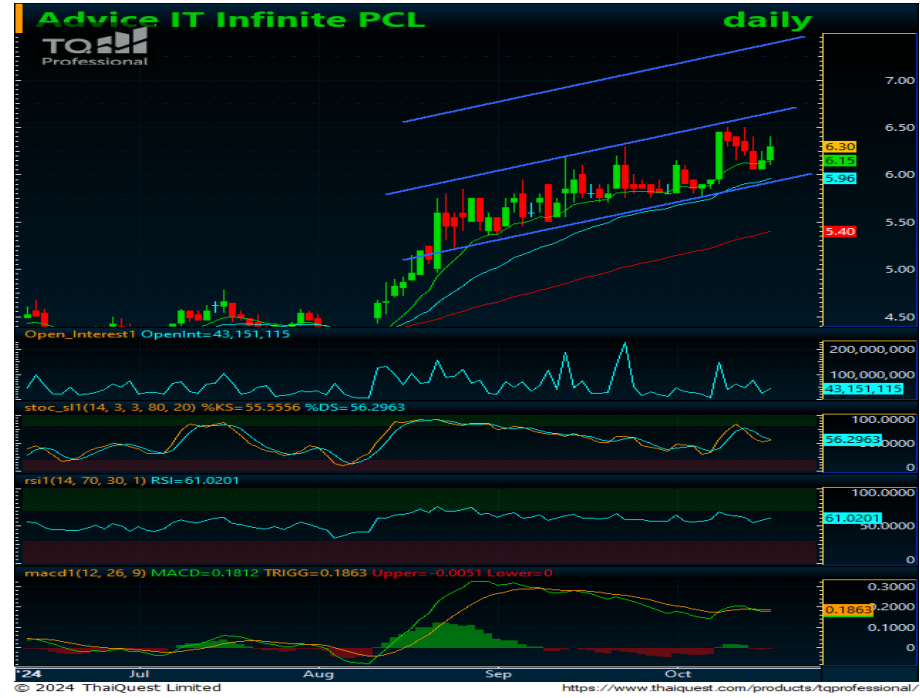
Advice IT Infinite PCL
daily
TQ
Professional
7.00
6.50
6.30
6.15
6.00
5.96
5.50
5.40
5.00
4.50
Open_Interest1 OpenInt=43,151,115
200,000,000
100,000,000
43,151,115
stoc_sl1(14, 3, 3, 80, 20) %KS=55.5556 %DS=56.2963
100.0000
56.2963
0
rsi1(14, 70, 30, 1) RSI=61.0201
100.0000
61.0201
0
macd1(12, 26, 9) MACD=0.1812 TRIGG=0.1863 Upper=-0.0051 Lower=0
0.3000
0.1863
0.1000
0
'24
Jul
Aug
Sep
Oct
© 2024 ThaiQuest Limited
https://www.thaiquest.com/products/tqprofessional/